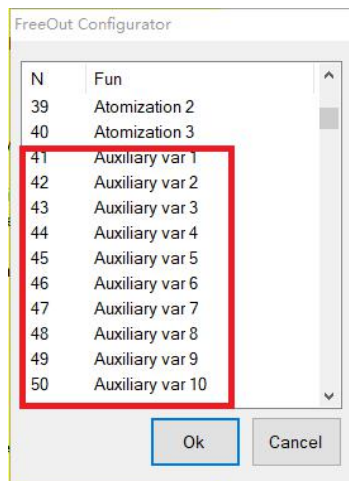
FreeOut Configurator

| N | Fun |
|---|---|
| 39 | Atomization 2 |
| 40 | Atomization 3 |
| 41 | Auxiliary var 1 |
| 42 | Auxiliary var 2 |
| 43 | Auxiliary var 3 |
| 44 | Auxiliary var 4 |
| 45 | Auxiliary var 5 |
| 46 | Auxiliary var 6 |
| 47 | Auxiliary var 7 |
| 48 | Auxiliary var 8 |
| 49 | Auxiliary var 9 |
| 50 | Auxiliary var 10 |

Ok Cancel